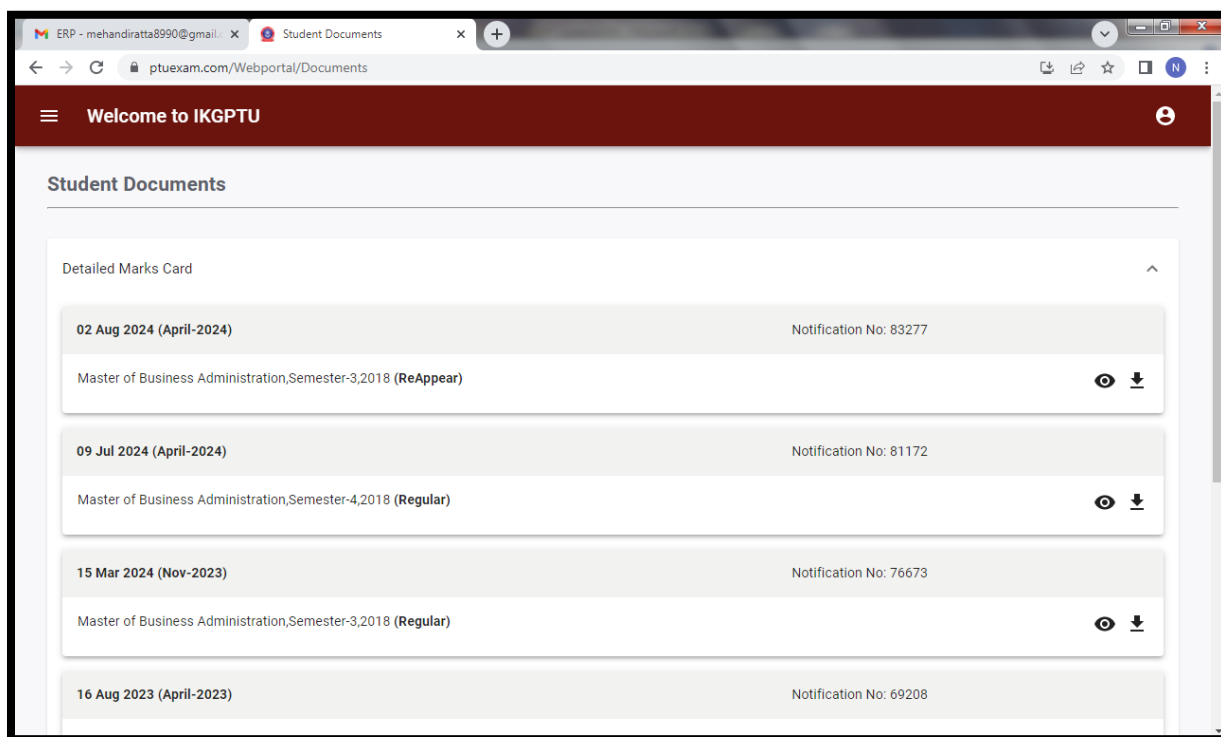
ERP - mehandiratta8990@gmail.c ×
Student Documents ×

ptuexam.com/Webportal/Documents

N

Welcome to IKGPTU

Student Documents

Detailed Marks Card

02 Aug 2024 (April-2024)
Notification No: 83277
Master of Business Administration,Semester-3,2018 (ReAppear)

09 Jul 2024 (April-2024)
Notification No: 81172
Master of Business Administration,Semester-4,2018 (Regular)

15 Mar 2024 (Nov-2023)
Notification No: 76673
Master of Business Administration,Semester-3,2018 (Regular)

16 Aug 2023 (April-2023)
Notification No: 69208